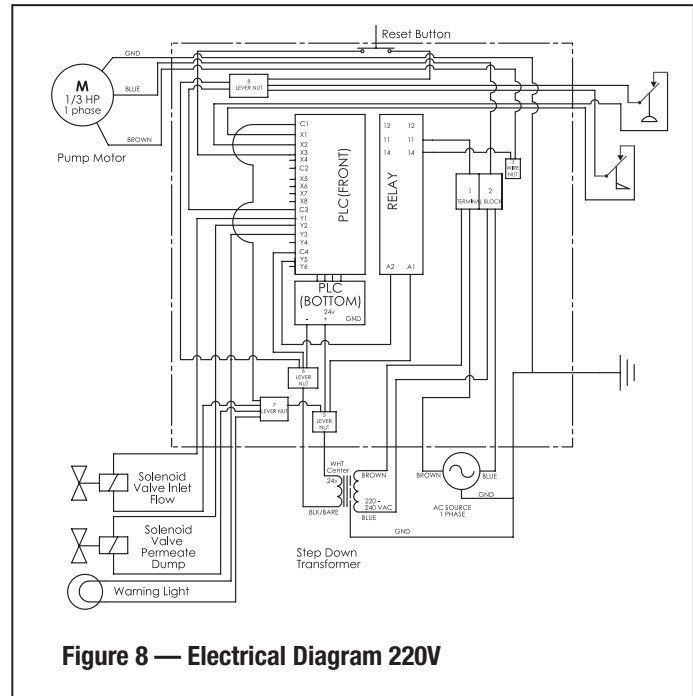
Reset Button

GND

M
1/3 HP
1 phase

BLUE

8
LEVER NUT

BROWN

Pump Motor

C1
X1
X2
X3
X4
C2
X5
X6
X7
X8
C3
Y1
Y2
Y3
Y4
C4
Y5
Y6

PLC(FRONT)

12
11
14

12
11
14

RELAY

A2 A1

3
WIRE
NUT

1
TERMINAL BLOCK
2

PLC
(BOTTOM)
- 24v + GND

6
LEVER
NUT

7
LEVER NUT

5
LEVER
NUT

Solenoid
Valve Inlet
Flow

Solenoid
Valve
Permeate
Dump

Warning Light

WHT
Center
24v

BLK/BARE

BROWN

220 -
240 VAC
BLUE

Step Down
Transformer

BROWN

BLUE

GND

AC SOURCE
1 PHASE

GND

Figure 8 — Electrical Diagram 220V